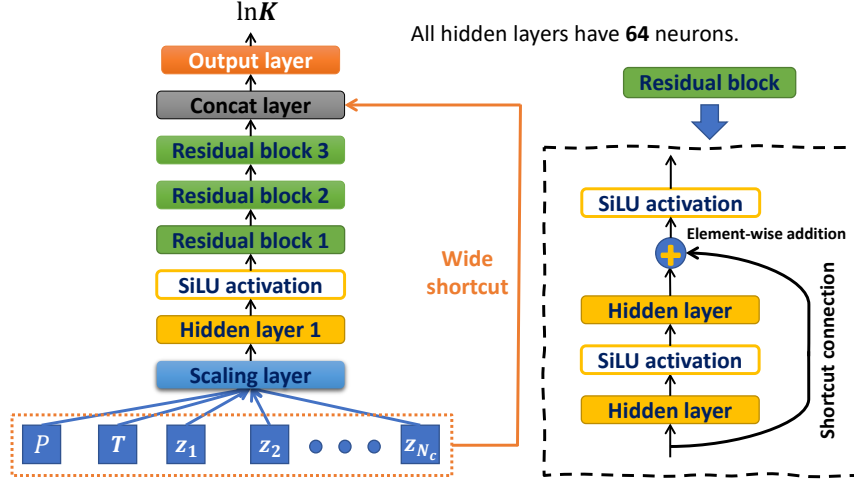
$\ln \boldsymbol{K}$

Output layer

Concat layer

Residual block 3

Residual block 2

Residual block 1

SiLU activation

Hidden layer 1

Scaling layer

$P$ $T$ $z_1$ $z_2$ $z_{N_c}$

Wide shortcut

All hidden layers have **64** neurons.

Residual block

SiLU activation

Element-wise addition

Hidden layer

SiLU activation

Hidden layer

Shortcut connection